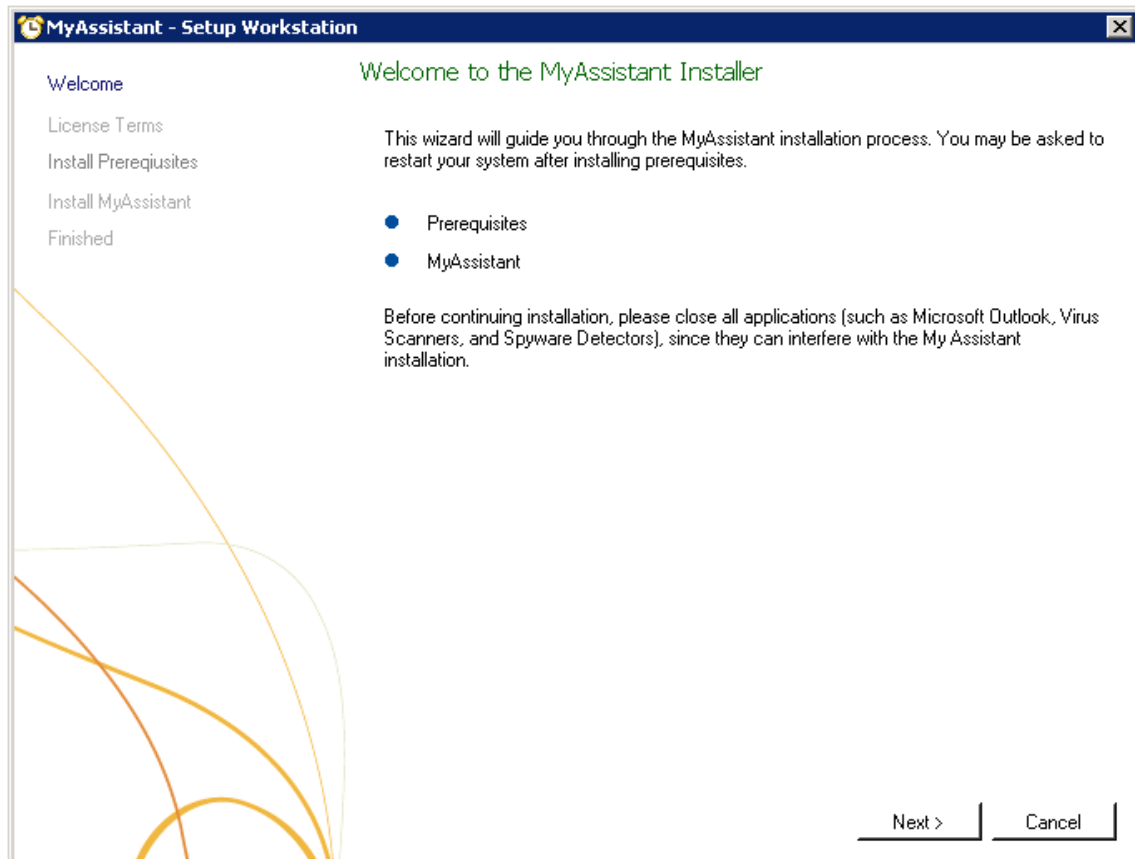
MyAssistant - Setup Workstation

Welcome
License Terms
Install Prerequisites
Install MyAssistant
Finished

Welcome to the MyAssistant Installer

This wizard will guide you through the MyAssistant installation process. You may be asked to restart your system after installing prerequisites.

- Prerequisites
- MyAssistant

Before continuing installation, please close all applications (such as Microsoft Outlook, Virus Scanners, and Spyware Detectors), since they can interfere with the My Assistant installation.

Next >
Cancel